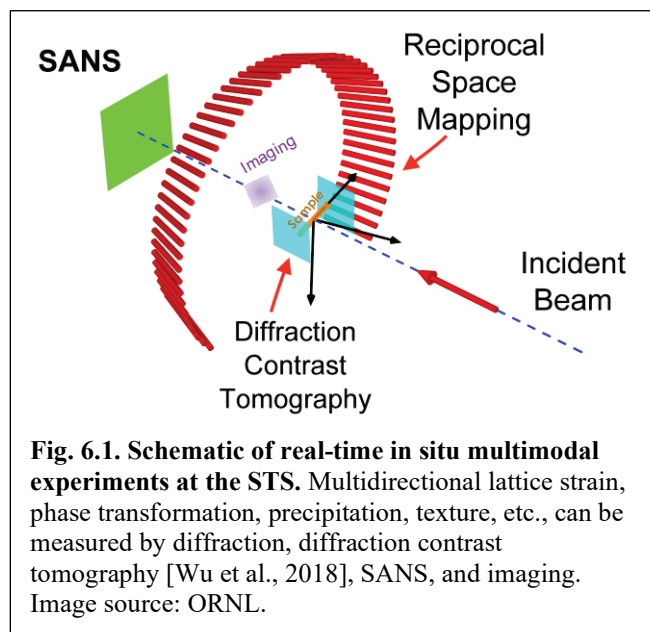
SANS

Reciprocal Space Mapping

Imaging

Sample

Incident Beam

Diffraction Contrast Tomography

**Fig. 6.1. Schematic of real-time in situ multimodal experiments at the STS.** Multidirectional lattice strain, phase transformation, precipitation, texture, etc., can be measured by diffraction, diffraction contrast tomography [Wu et al., 2018], SANS, and imaging. Image source: ORNL.